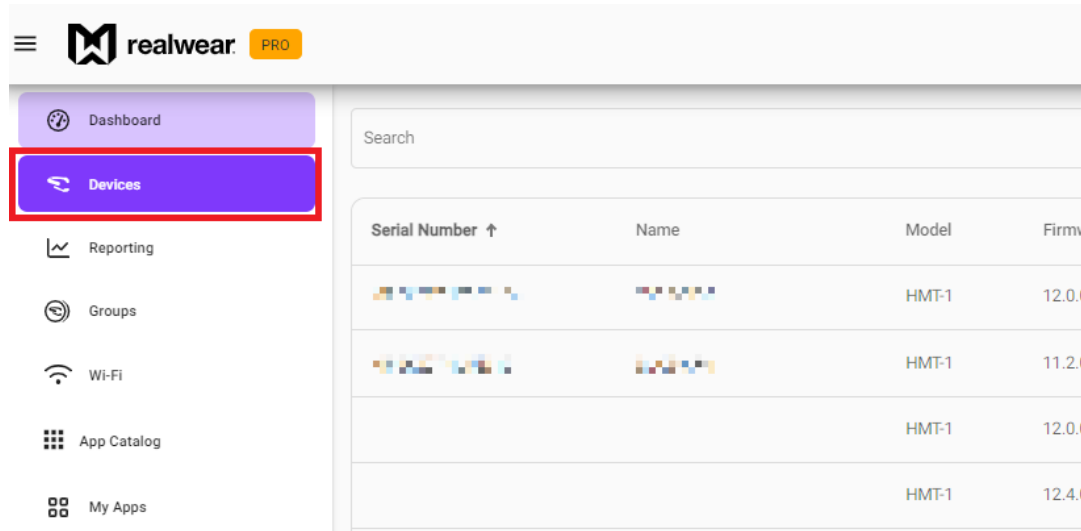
realwear PRO

Dashboard

Devices

Reporting

Groups

Wi-Fi

App Catalog

My Apps

Search

| Serial Number ↑ | Name | Model | Firmw |
|---|---|---|---|
| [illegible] | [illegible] | HMT-1 | 12.0. |
| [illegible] | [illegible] | HMT-1 | 11.2. |
| | | HMT-1 | 12.0. |
| | | HMT-1 | 12.4. |